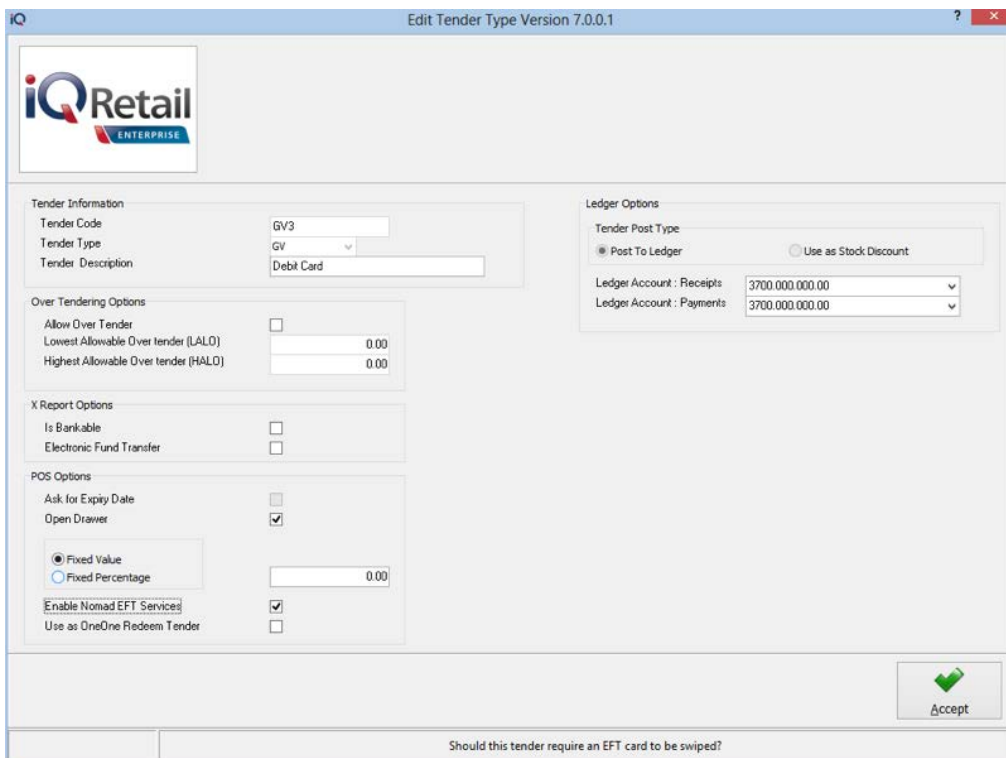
iQ

Edit Tender Type Version 7.0.0.1

? ×

iQRetail
ENTERPRISE

Tender Information
Tender Code GV3
Tender Type GV
Tender Description Debit Card

Over Tendering Options
Allow Over Tender
Lowest Allowable Over tender (LALO) 0.00
Highest Allowable Over tender (HALO) 0.00

X Report Options
Is Bankable
Electronic Fund Transfer

POS Options
Ask for Expiry Date
Open Drawer
Fixed Value
Fixed Percentage 0.00
Enable Nomad EFT Services
Use as OneOne Redeem Tender

Ledger Options
Tender Post Type
Post To Ledger
Use as Stock Discount
Ledger Account : Receipts 3700.000.000.00
Ledger Account : Payments 3700.000.000.00

Accept

Should this tender require an EFT card to be swiped?